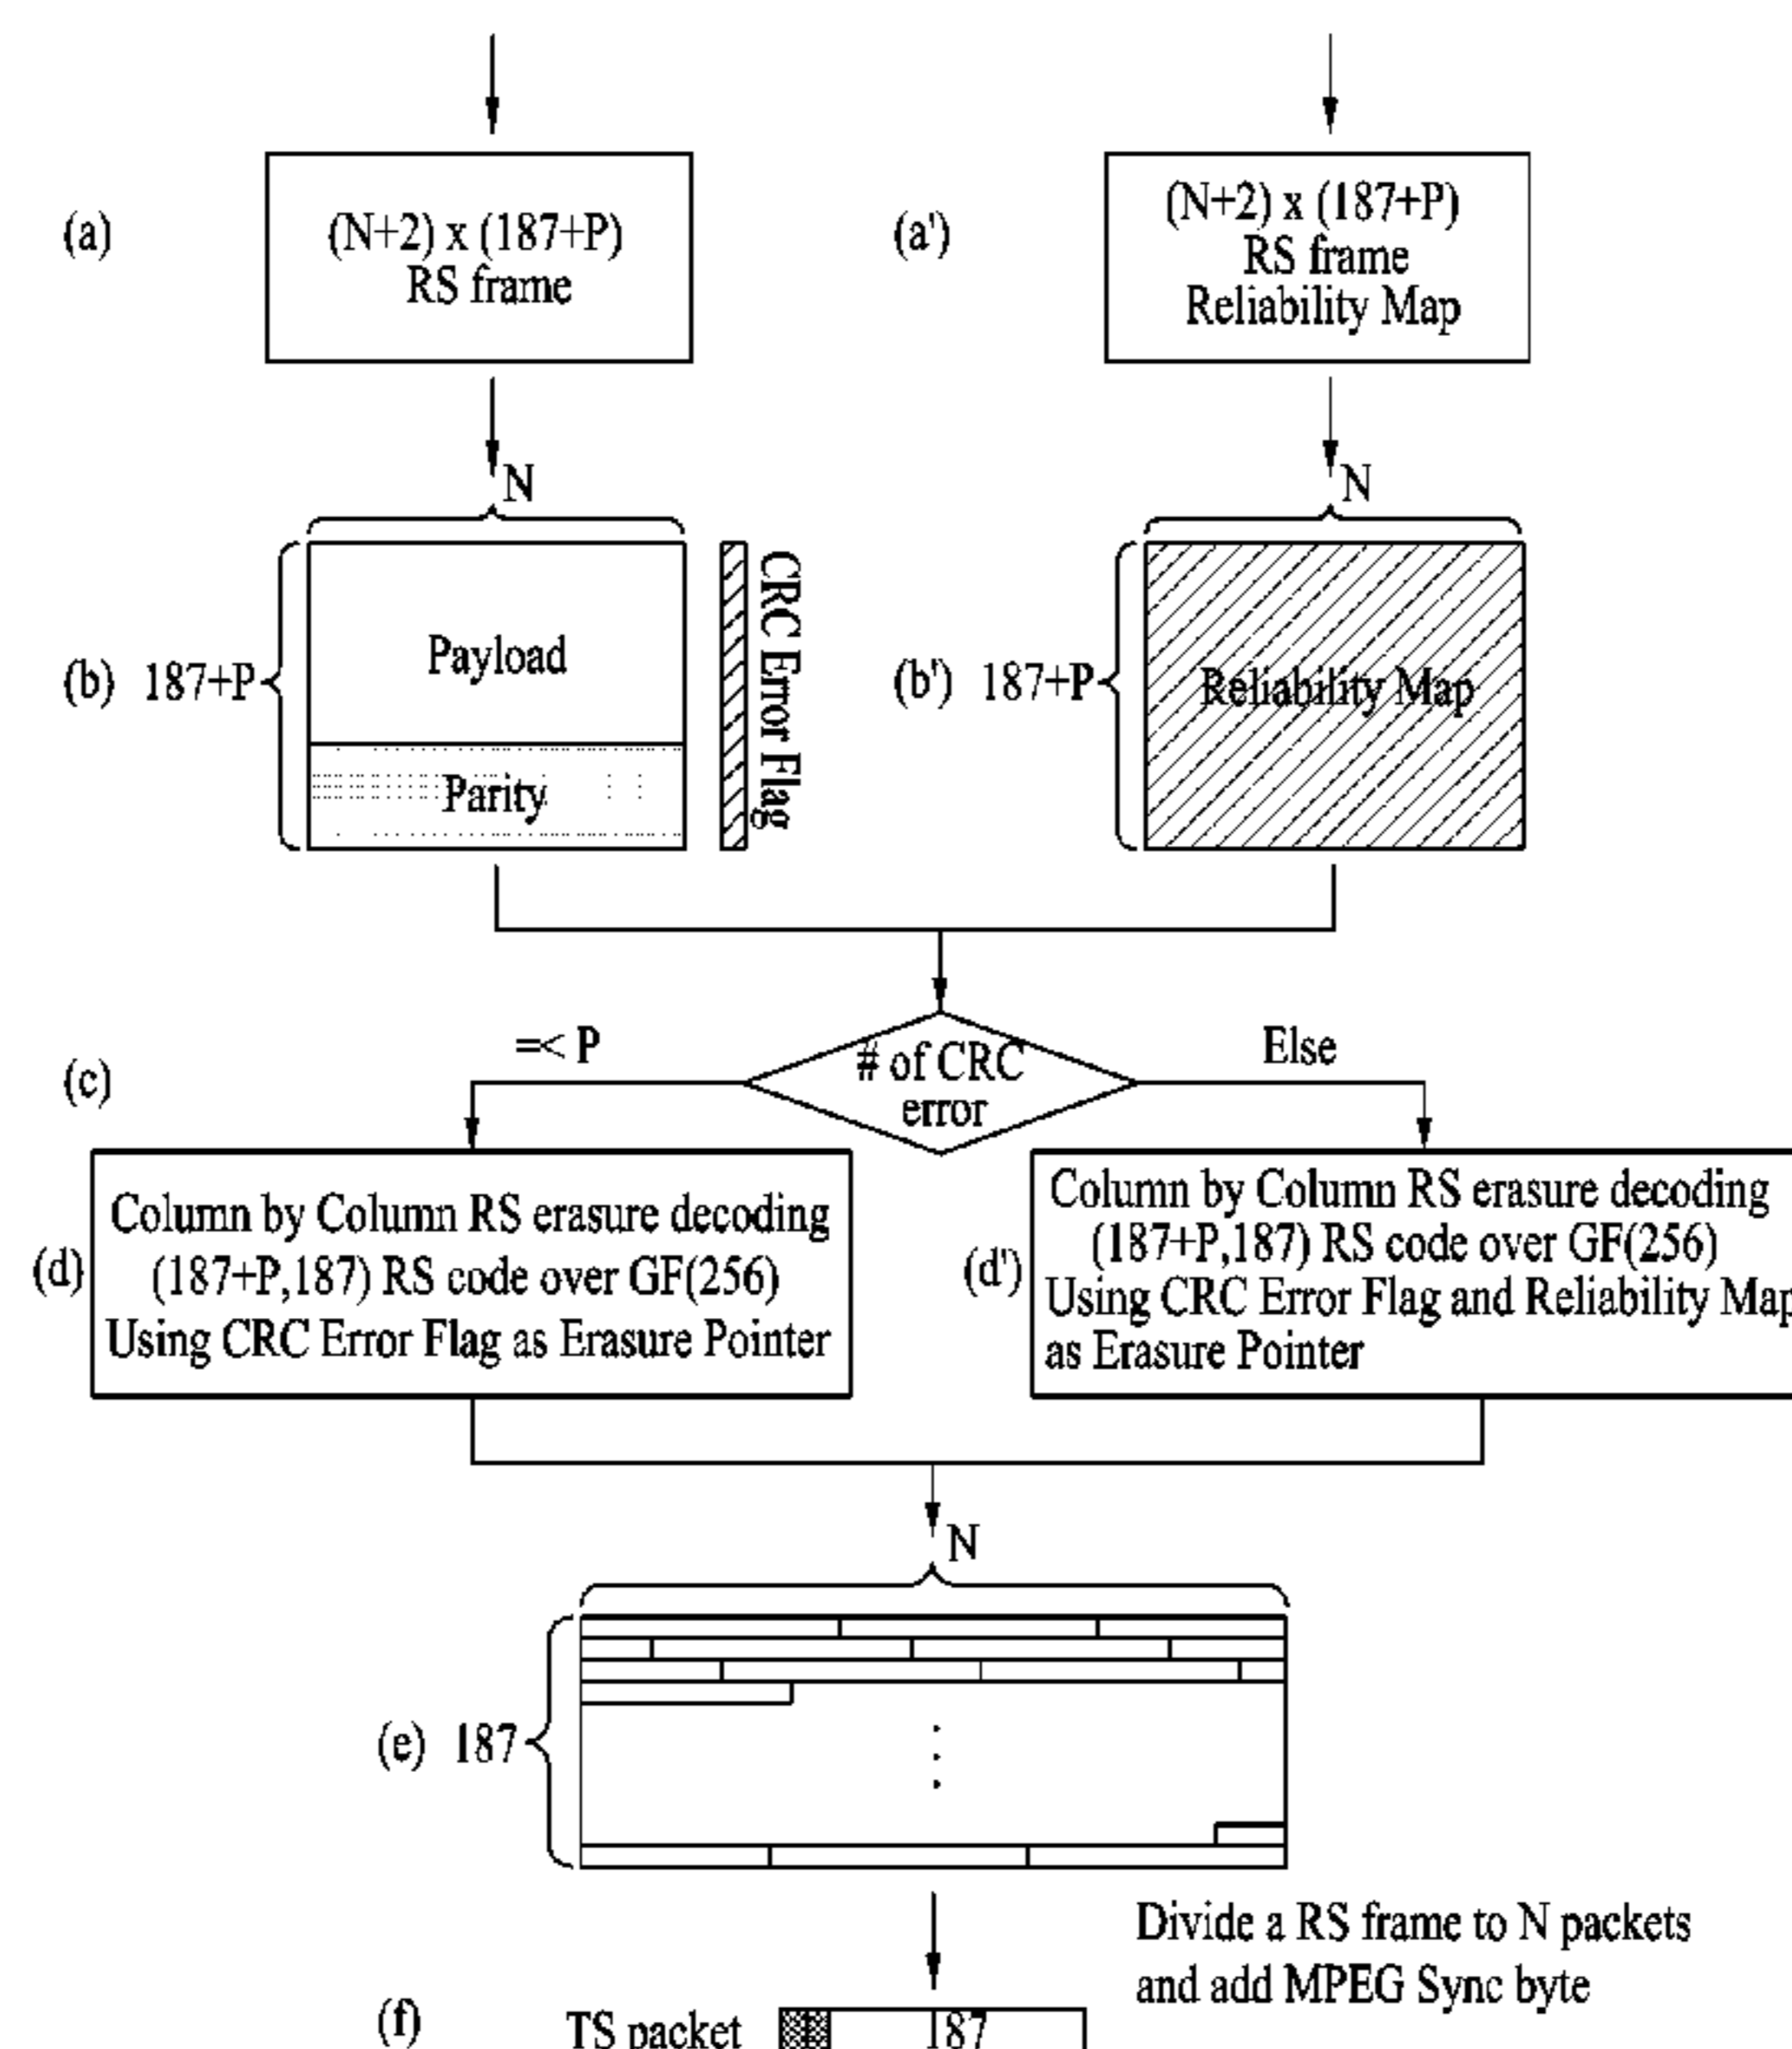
(a)

(N+2) x (187+P)
RS frame

(a')

(N+2) x (187+P)
RS frame
Reliability Map

N

N

(b) 187+P

Payload

Parity

CRC Error Flag

(b') 187+P

Reliability Map

(c)

=< P

# of CRC error

Else

(d)

Column by Column RS erasure decoding
(187+P,187) RS code over GF(256)
Using CRC Error Flag as Erasure Pointer

(d')

Column by Column RS erasure decoding
(187+P,187) RS code over GF(256)
Using CRC Error Flag and Reliability Map
as Erasure Pointer

N

(e) 187

Divide a RS frame to N packets
and add MPEG Sync byte

(f)

TS packet

187